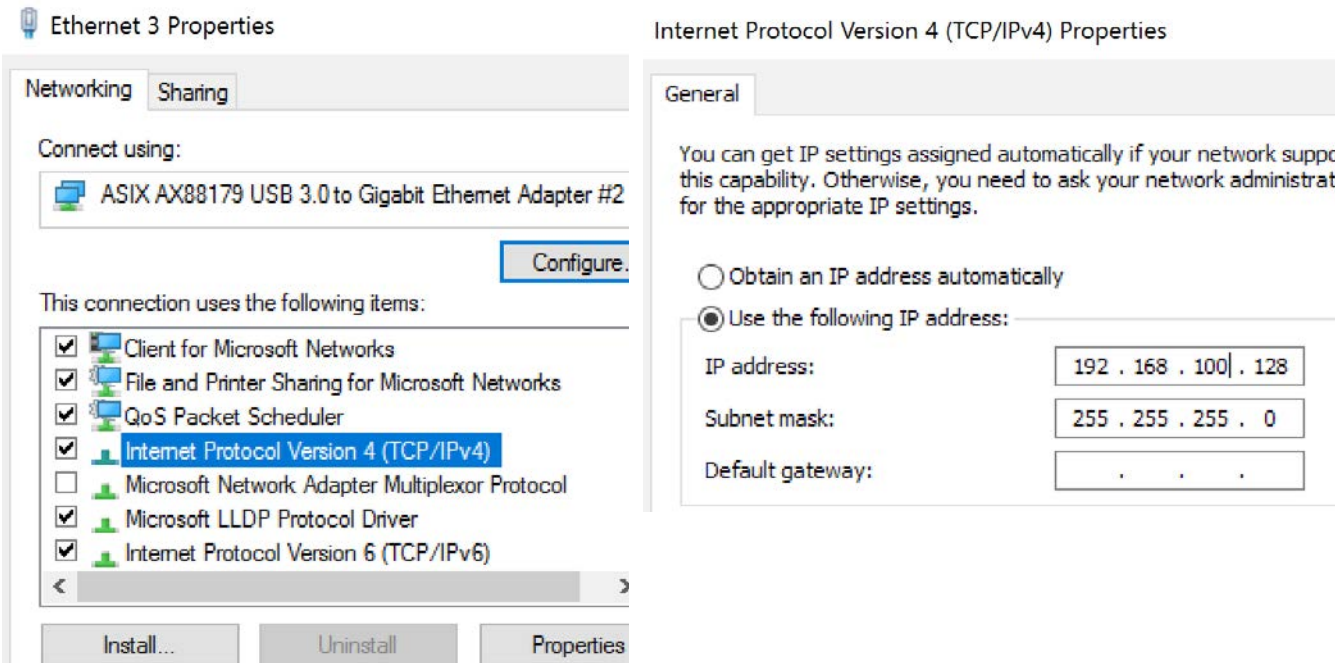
Ethernet 3 Properties

Networking Sharing

Connect using:

ASIX AX88179 USB 3.0 to Gigabit Ethernet Adapter #2

Configure.

This connection uses the following items:

Client for Microsoft Networks
File and Printer Sharing for Microsoft Networks
QoS Packet Scheduler
Internet Protocol Version 4 (TCP/IPv4)
Microsoft Network Adapter Multiplexor Protocol
Microsoft LLDP Protocol Driver
Internet Protocol Version 6 (TCP/IPv6)

Install... Uninstall Properties

Internet Protocol Version 4 (TCP/IPv4) Properties

General

You can get IP settings assigned automatically if your network suppo this capability. Otherwise, you need to ask your network administrat for the appropriate IP settings.

Obtain an IP address automatically

Use the following IP address:

IP address: 192 . 168 . 100 . 128

Subnet mask: 255 . 255 . 255 . 0

Default gateway: . . .